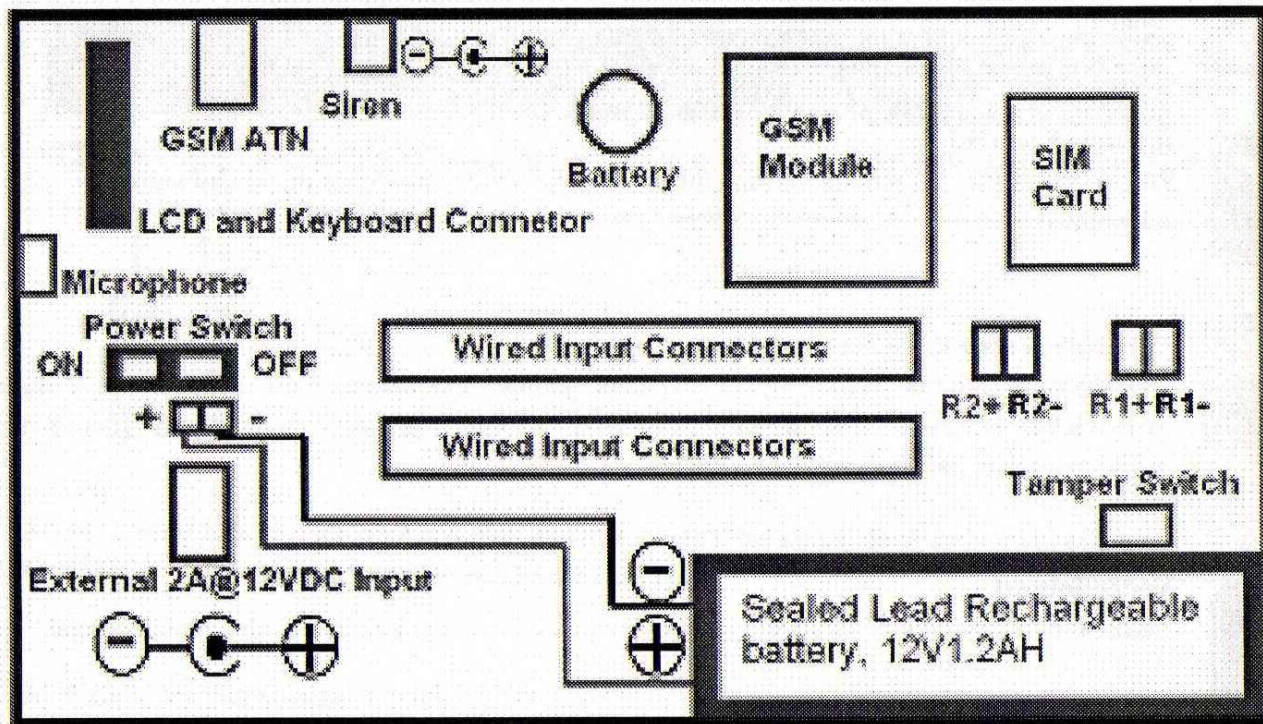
GSM ATN

Siren

Battery

GSM Module

SIM Card

LCD and Keyboard Connetor

Microphone

Power Switch

ON

OFF

+

-

Wired Input Connectors

Wired Input Connectors

R2+ R2-

R1+R1-

Tamper Switch

External 2A@12VDC Input

Sealed Lead Rechargeable battery, 12V1.2AH